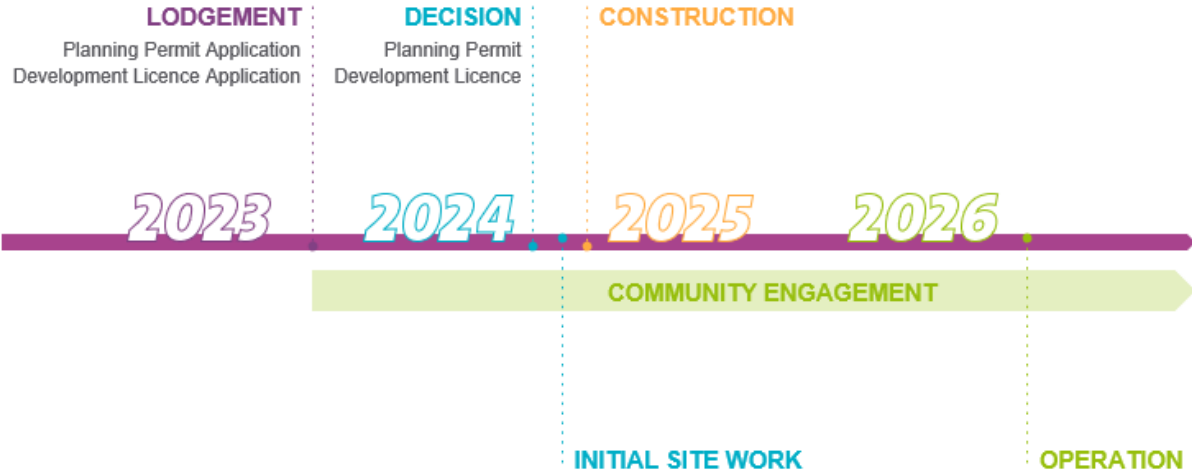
LODGEMENT
Planning Permit Application
Development Licence Application

DECISION
Planning Permit
Development Licence

CONSTRUCTION

2023
2024
2025
2026

COMMUNITY ENGAGEMENT

INITIAL SITE WORK

OPERATION